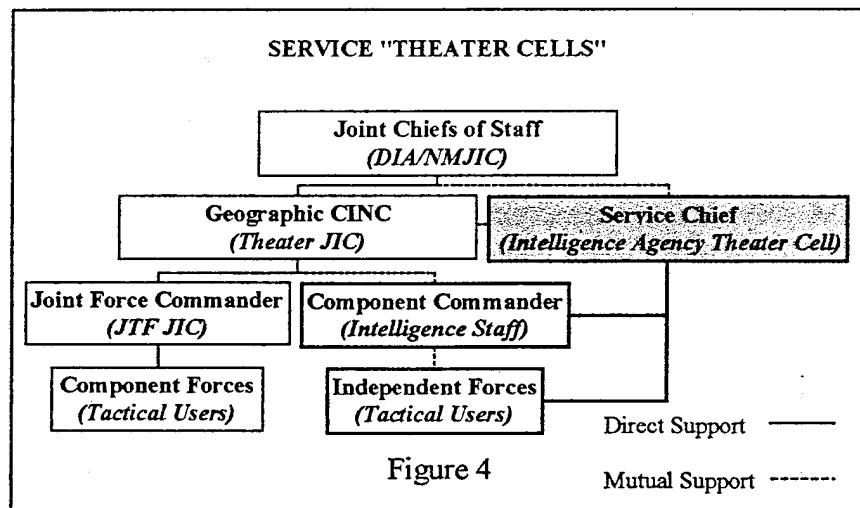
SERVICE "THEATER CELLS"

Joint Chiefs of Staff
(DIA/NMJIC)

Geographic CINC
(Theater JIC)

Service Chief
(Intelligence Agency Theater Cell)

Joint Force Commander
(JTF JIC)

Component Commander
(Intelligence Staff)

Component Forces
(Tactical Users)

Independent Forces
(Tactical Users)

Direct Support

Figure 4

Mutual Support